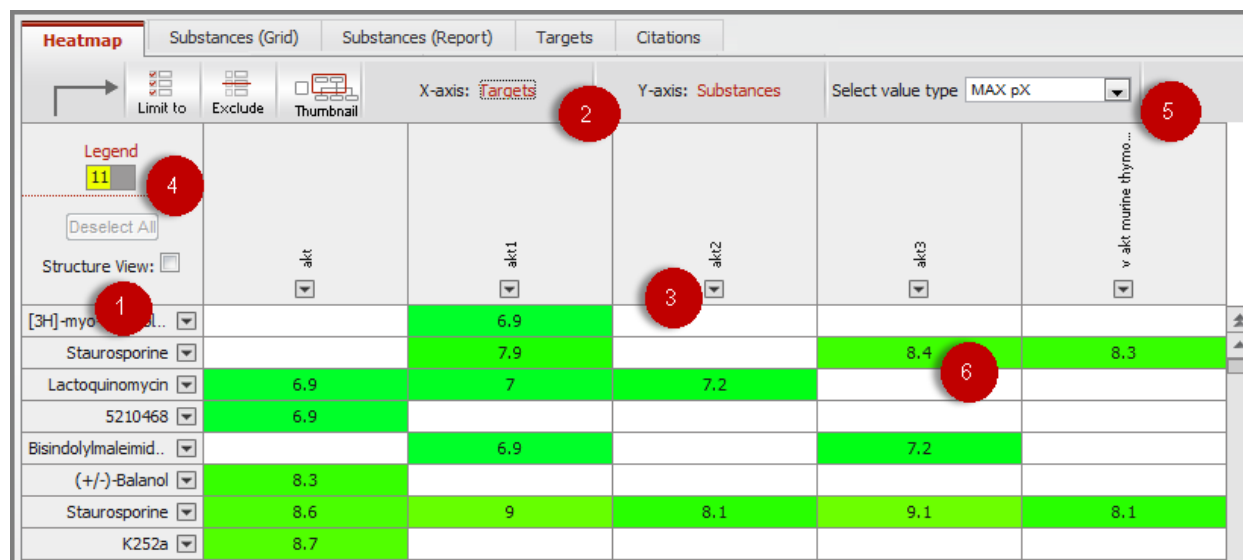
Heatmap | Substances (Grid) | Substances (Report) | Targets | Citations

Limit to | Exclude | Thumbnail | X-axis: Targets | 2 | Y-axis: Substances | Select value type | MAX pX | 5

Legend
11
4
Deselect All
Structure View:
1
3
6

| | akt | akt1 | akt2 | akt3 | v akt murine thymo... |
|---|---|---|---|---|---|
| [3H]-myo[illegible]ol.. | | 6.9 | | | |
| Staurosporine | | 7.9 | | 8.4 | 8.3 |
| Lactoquinomycin | 6.9 | 7 | 7.2 | | |
| 5210468 | 6.9 | | | | |
| Bisindolylmaleimid.. | | 6.9 | | 7.2 | |
| (+/-)-Balanol | 8.3 | | | | |
| Staurosporine | 8.6 | 9 | 8.1 | 9.1 | 8.1 |
| K252a | 8.7 | | | | |